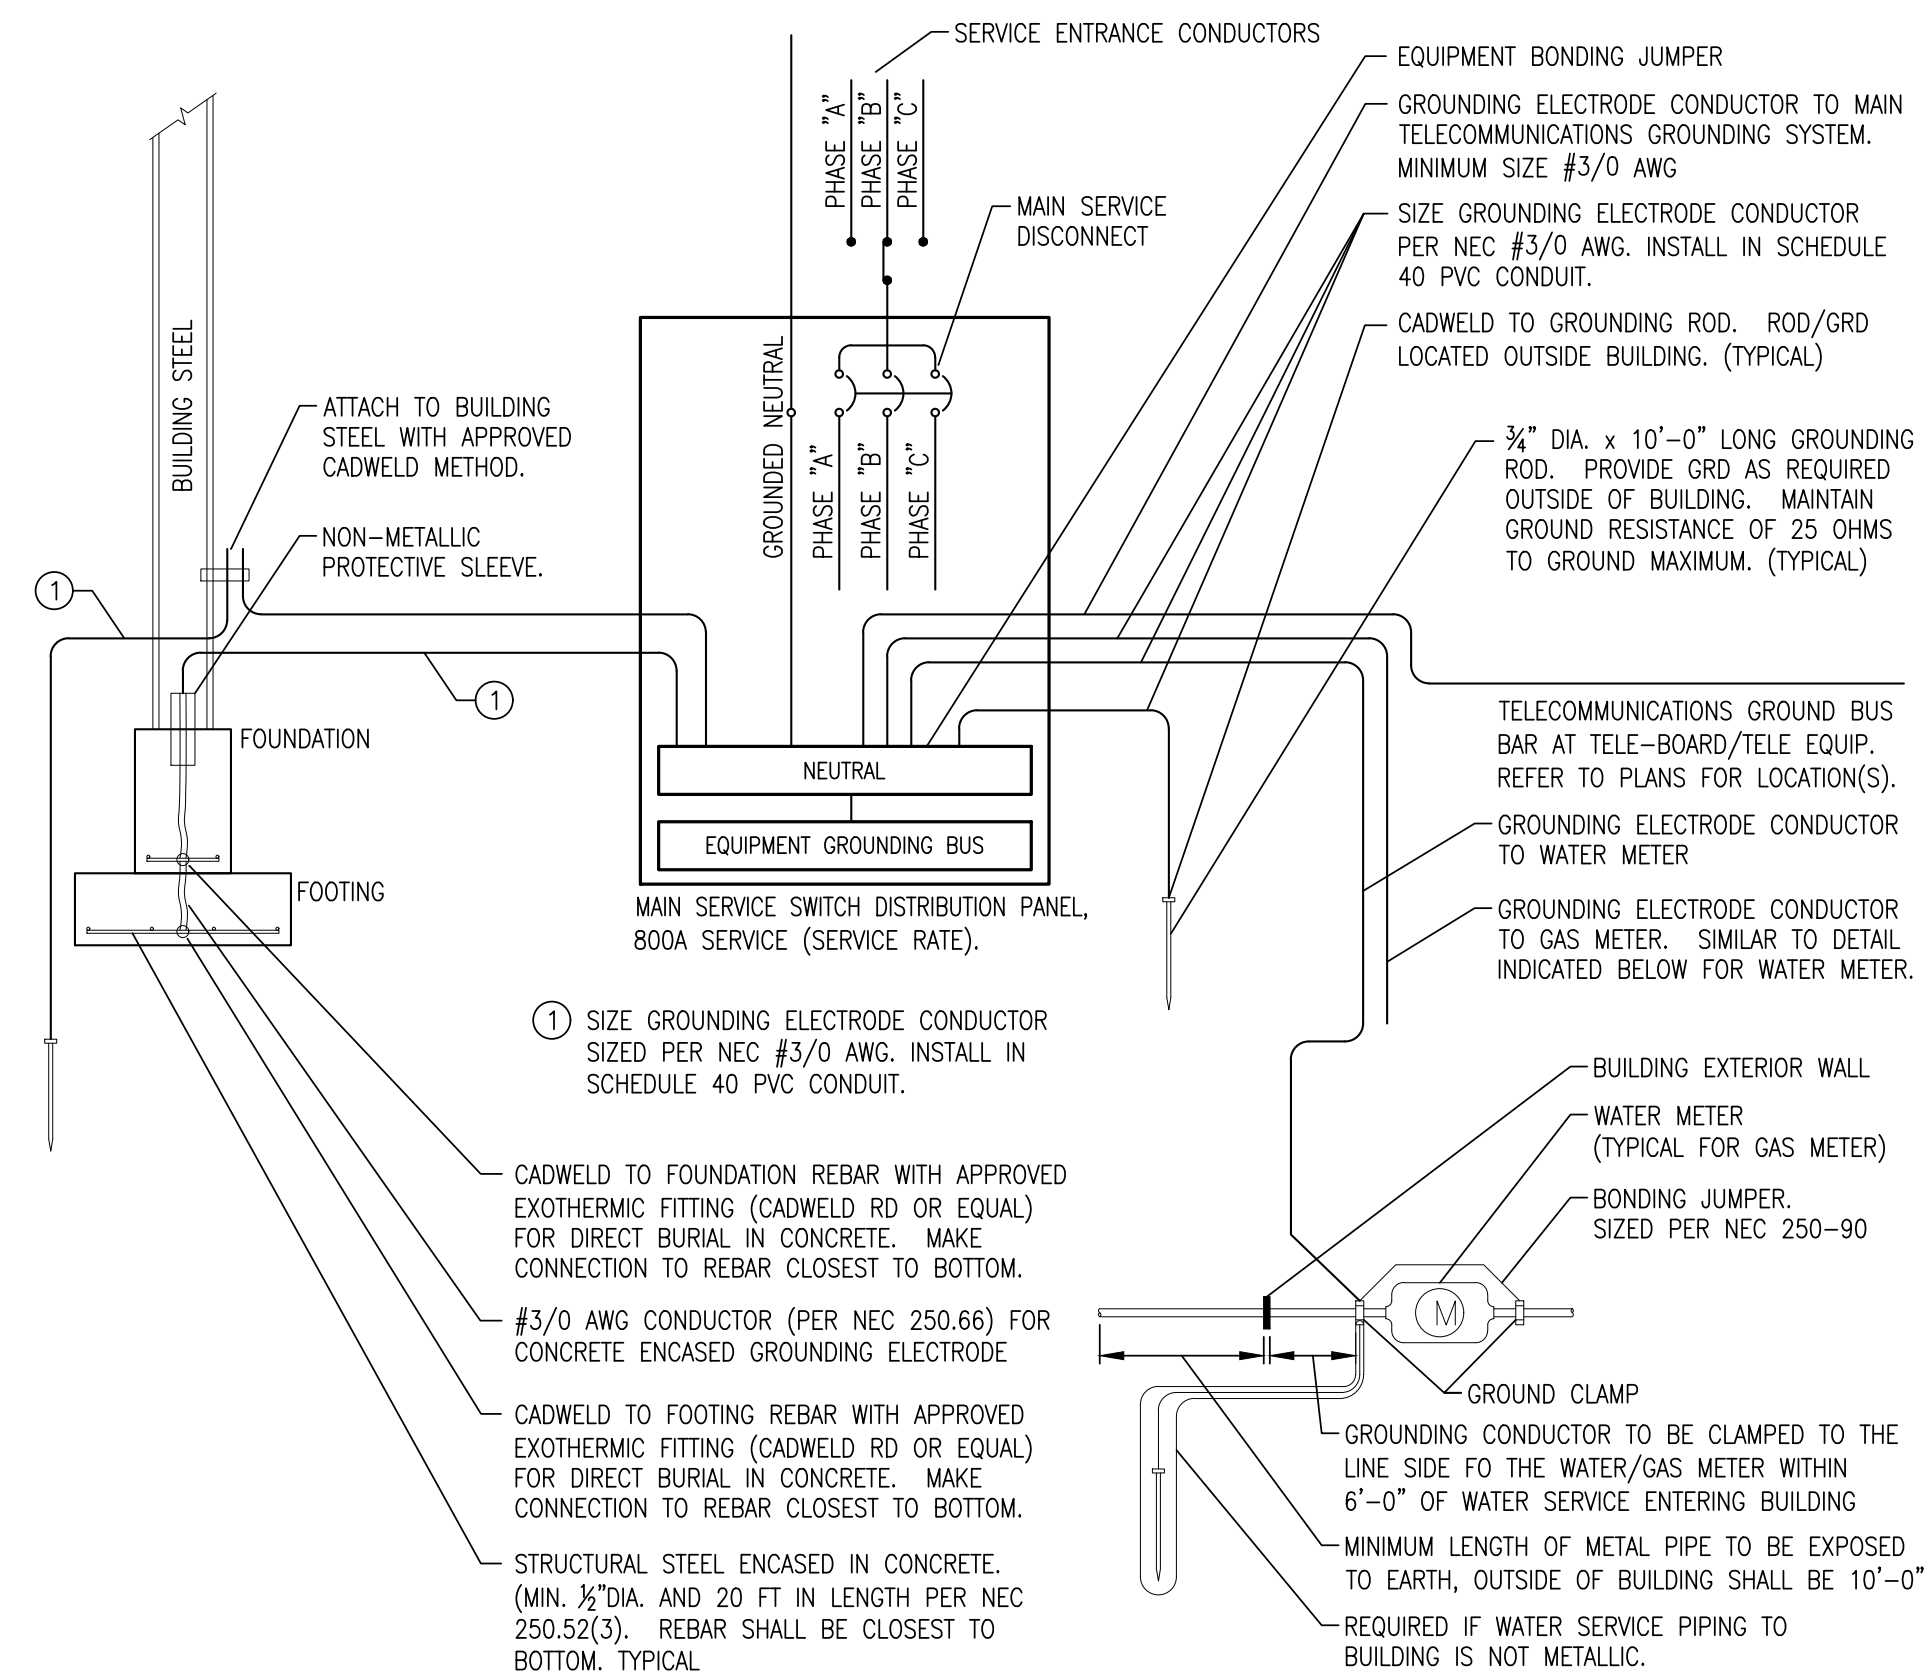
SERVICE ENTRANCE CONDUCTORS

PHASE "A" PHASE "B" PHASE "C"

MAIN SERVICE DISCONNECT

EQUIPMENT BONDING JUMPER

GROUNDING ELECTRODE CONDUCTOR TO MAIN TELECOMMUNICATIONS GROUNDING SYSTEM. MINIMUM SIZE #3/0 AWG

SIZE GROUNDING ELECTRODE CONDUCTOR PER NEC #3/0 AWG. INSTALL IN SCHEDULE 40 PVC CONDUIT.

CADWELD TO GROUNDING ROD. ROD/GRD LOCATED OUTSIDE BUILDING. (TYPICAL)

BUILDING STEEL

ATTACH TO BUILDING STEEL WITH APPROVED CADWELD METHOD.

NON-METALLIC PROTECTIVE SLEEVE.

GROUNDED NEUTRAL

PHASE "A" PHASE "B" PHASE "C"

¾" DIA. x 10'-0" LONG GROUNDING ROD. PROVIDE GRD AS REQUIRED OUTSIDE OF BUILDING. MAINTAIN GROUND RESISTANCE OF 25 OHMS TO GROUND MAXIMUM. (TYPICAL)

1

1

FOUNDATION

NEUTRAL

EQUIPMENT GROUNDING BUS

FOOTING

TELECOMMUNICATIONS GROUND BUS BAR AT TELE-BOARD/TELE EQUIP. REFER TO PLANS FOR LOCATION(S).

GROUNDING ELECTRODE CONDUCTOR TO WATER METER

MAIN SERVICE SWITCH DISTRIBUTION PANEL, 800A SERVICE (SERVICE RATE).

GROUNDING ELECTRODE CONDUCTOR TO GAS METER. SIMILAR TO DETAIL INDICATED BELOW FOR WATER METER.

1 SIZE GROUNDING ELECTRODE CONDUCTOR SIZED PER NEC #3/0 AWG. INSTALL IN SCHEDULE 40 PVC CONDUIT.

BUILDING EXTERIOR WALL

WATER METER (TYPICAL FOR GAS METER)

BONDING JUMPER. SIZED PER NEC 250-90

CADWELD TO FOUNDATION REBAR WITH APPROVED EXOTHERMIC FITTING (CADWELD RD OR EQUAL) FOR DIRECT BURIAL IN CONCRETE. MAKE CONNECTION TO REBAR CLOSEST TO BOTTOM.

M

#3/0 AWG CONDUCTOR (PER NEC 250.66) FOR CONCRETE ENCASED GROUNDING ELECTRODE

GROUND CLAMP

CADWELD TO FOOTING REBAR WITH APPROVED EXOTHERMIC FITTING (CADWELD RD OR EQUAL) FOR DIRECT BURIAL IN CONCRETE. MAKE CONNECTION TO REBAR CLOSEST TO BOTTOM.

GROUNDING CONDUCTOR TO BE CLAMPED TO THE LINE SIDE FO THE WATER/GAS METER WITHIN 6'-0" OF WATER SERVICE ENTERING BUILDING

STRUCTURAL STEEL ENCASED IN CONCRETE. (MIN. ½"DIA. AND 20 FT IN LENGTH PER NEC 250.52(3). REBAR SHALL BE CLOSEST TO BOTTOM. TYPICAL

MINIMUM LENGTH OF METAL PIPE TO BE EXPOSED TO EARTH, OUTSIDE OF BUILDING SHALL BE 10'-0"

REQUIRED IF WATER SERVICE PIPING TO BUILDING IS NOT METALLIC.